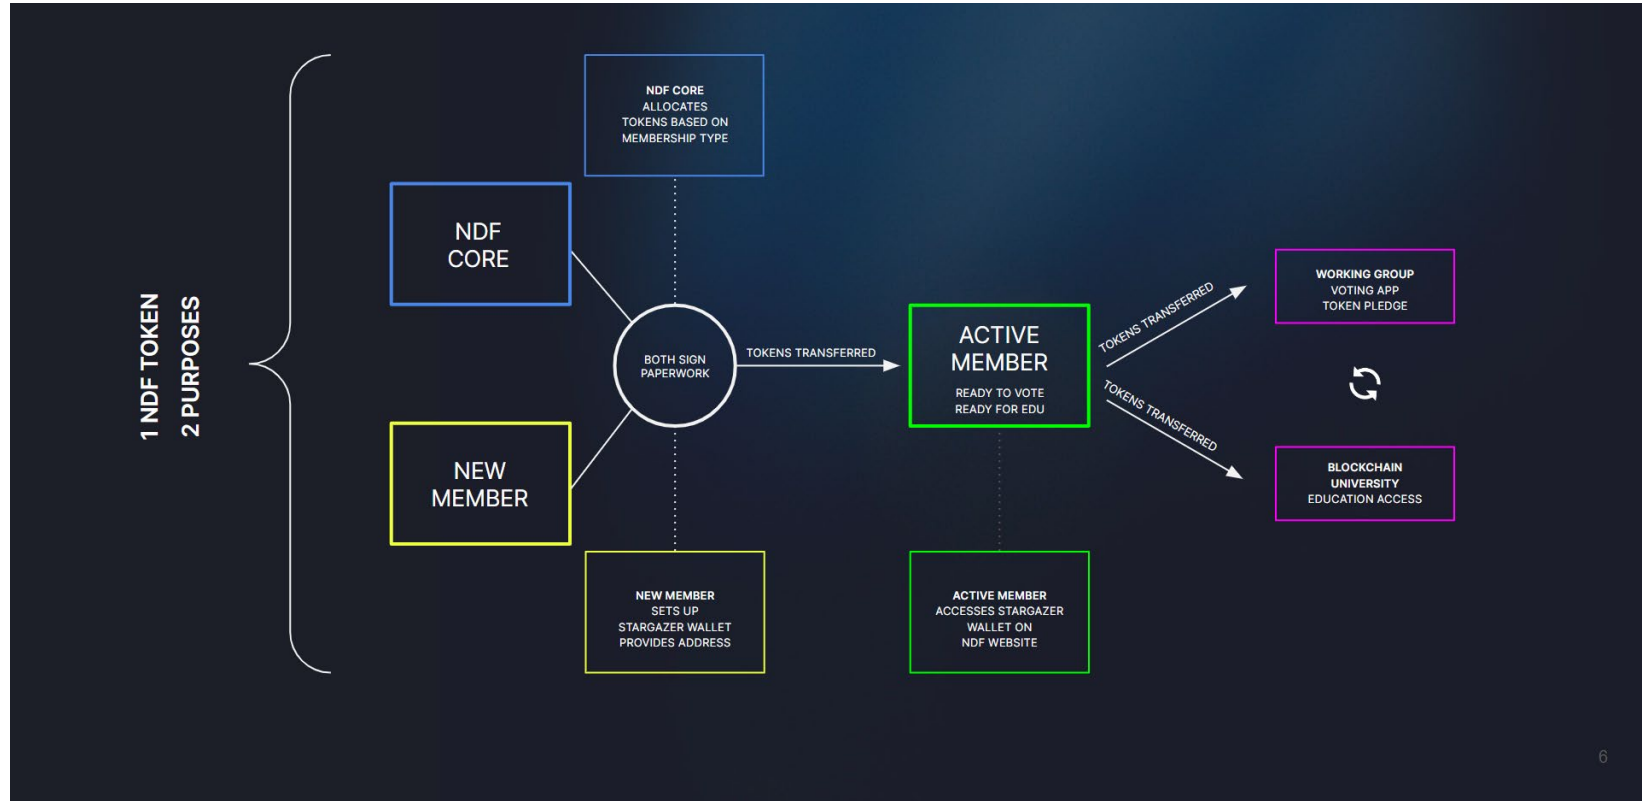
1 NDF TOKEN
2 PURPOSES

NDF CORE
ALLOCATES
TOKENS BASED ON
MEMBERSHIP TYPE

NDF
CORE

NEW
MEMBER

BOTH SIGN
PAPERWORK

TOKENS TRANSFERRED

ACTIVE
MEMBER
READY TO VOTE
READY FOR EDU

TOKENS TRANSFERRED

TOKENS TRANSFERRED

WORKING GROUP
VOTING APP
TOKEN PLEDGE

BLOCKCHAIN
UNIVERSITY
EDUCATION ACCESS

NEW MEMBER
SETS UP
STARGAZER WALLET
PROVIDES ADDRESS

ACTIVE MEMBER
ACCESSES STARGAZER
WALLET ON
NDF WEBSITE

6